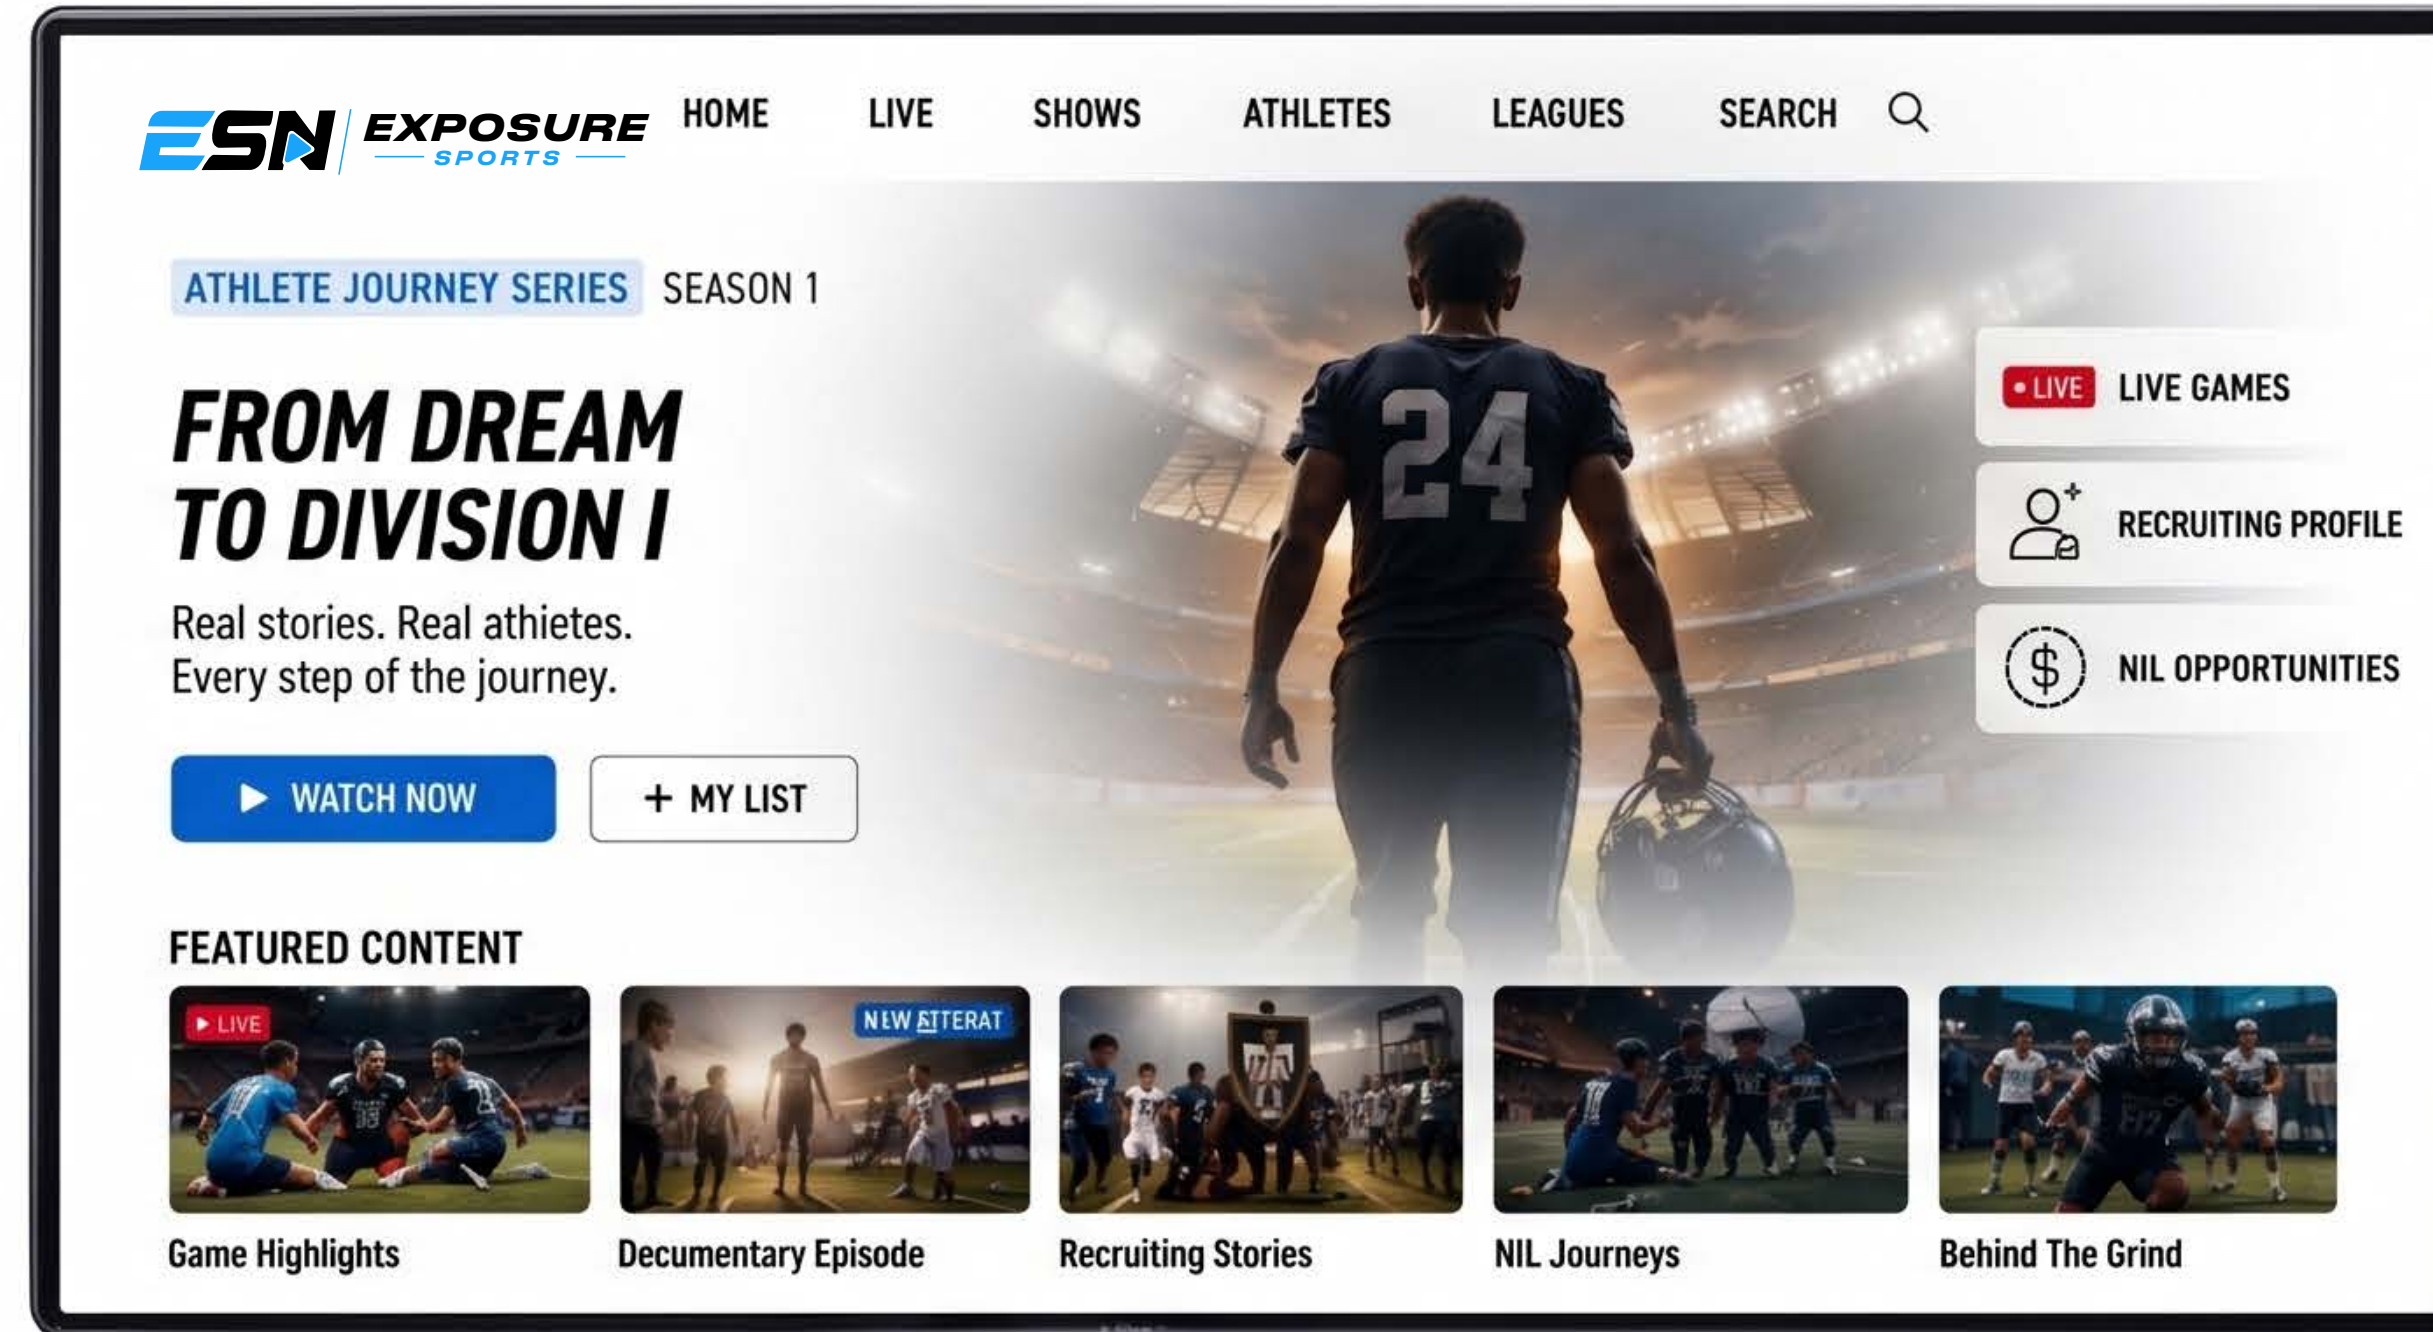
ESN EXPOSURE SPORTS

HOME LIVE SHOWS ATHLETES LEAGUES SEARCH

ATHLETE JOURNEY SERIES SEASON 1

FROM DREAM TO DIVISION I

Real stories. Real athietes. Every step of the journey.

WATCH NOW

+ MY LIST

24

LIVE LIVE GAMES

RECRUITING PROFILE

NIL OPPORTUNITIES

FEATURED CONTENT

LIVE

NEW ETTERAT

Game Highlights

Documentary Episode

Recruiting Stories

NIL Journeys

Behind The Grind